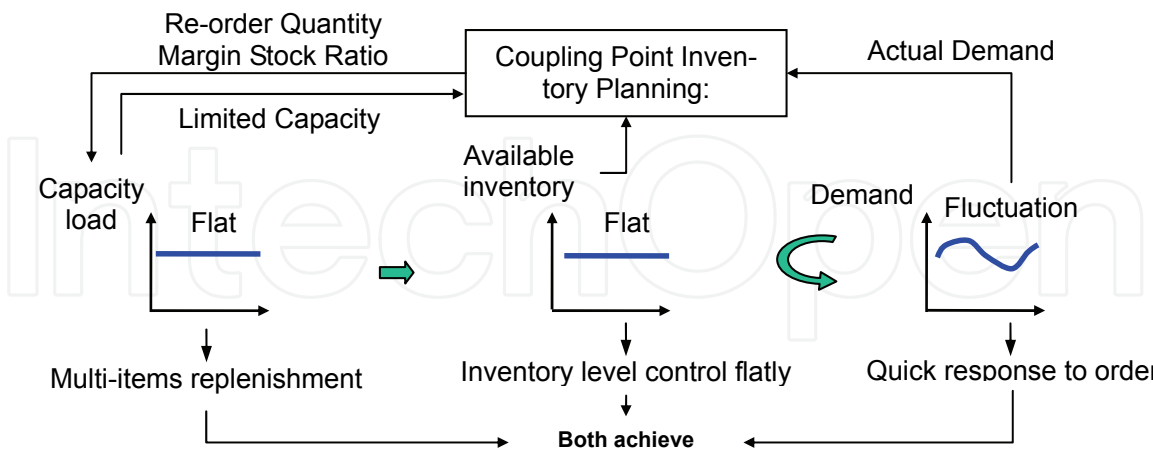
Re-order Quantity
Margin Stock Ratio

Coupling Point Inventory Planning:

Actual Demand

Limited Capacity

Available inventory

Capacity load

Flat

Flat

Demand

Fluctuation

Multi-items replenishment

Inventory level control flatly

Quick response to order

Both achieve

IntechOpen